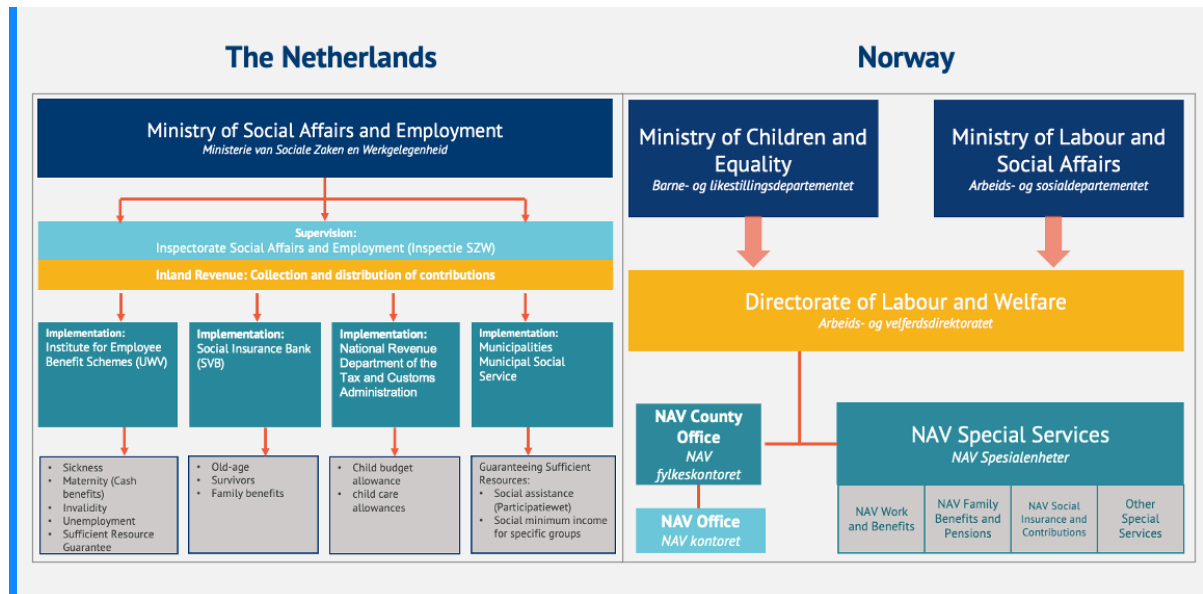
The Netherlands

Ministry of Social Affairs and Employment
Ministerie van Sociale Zaken en Werkgelegenheid

Supervision:
Inspectorate Social Affairs and Employment (Inspectie SZW)

Inland Revenue: Collection and distribution of contributions

Implementation:
Institute for Employee Benefit Schemes (UWV)

Implementation:
Social Insurance Bank (SVB)

Implementation:
National Revenue Department of the Tax and Customs Administration

Implementation:
Municipalities Municipal Social Service

- Sickness
- Maternity (Cash benefits)
- Invalidity
- Unemployment
- Sufficient Resource Guarantee

- Old-age
- Survivors
- Family benefits

- Child budget allowance
- child care allowances

Guaranteeing Sufficient Resources:
- Social assistance (Participatiewet)
- Social minimum income for specific groups

Norway

Ministry of Children and Equality
Barne- og likestillingsdepartementet

Ministry of Labour and Social Affairs
Arbeids- og sosialdepartementet

Directorate of Labour and Welfare
Arbeids- og velferdsdirektoratet

NAV County Office
NAV fylkeskontoret

NAV Office
NAV kontoret

NAV Special Services
NAV Spesialenheter

NAV Work and Benefits

NAV Family Benefits and Pensions

NAV Social Insurance and Contributions

Other Special Services